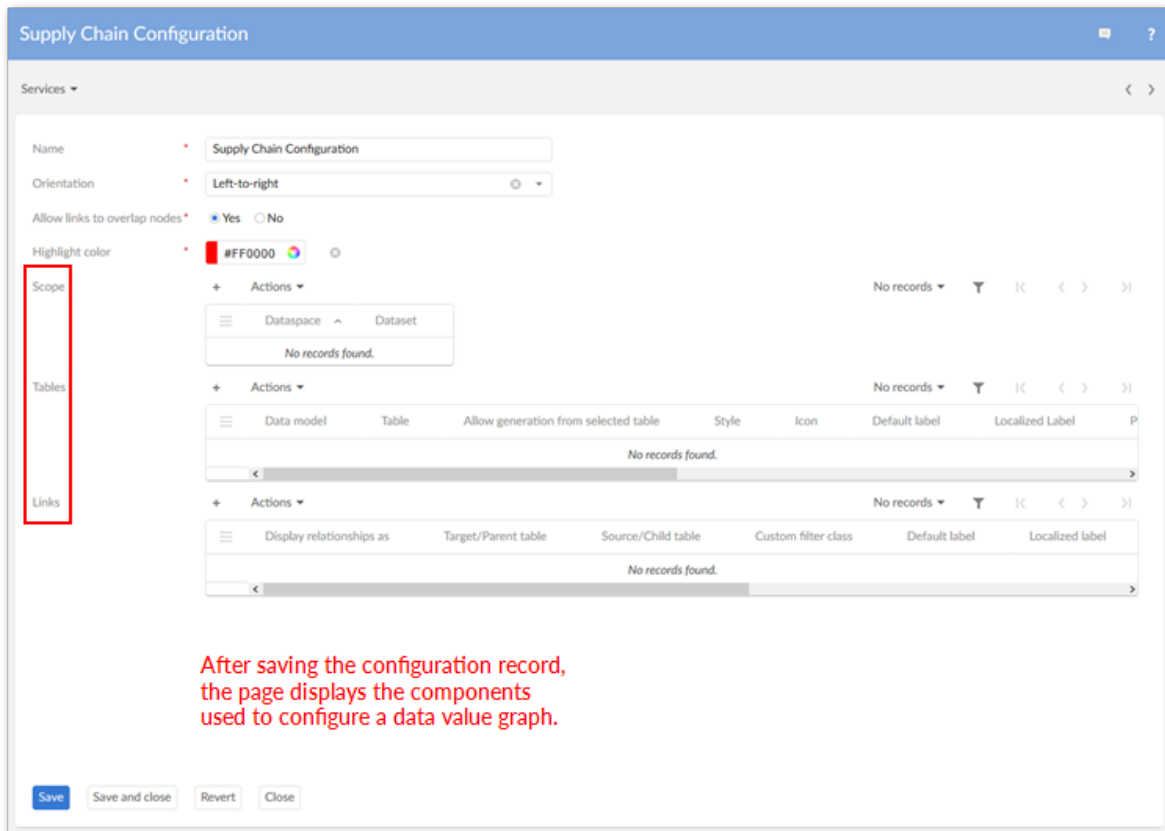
Supply Chain Configuration

?

Services

Name *
Supply Chain Configuration

Orientation *
Left-to-right

Allow links to overlap nodes*
Yes No

Highlight color *
#FF0000

Scope
+ Actions
No records

| Dataspace | Dataset |
|---|---|
| No records found. | |

Tables
+ Actions
No records

| Data model | Table | Allow generation from selected table | Style | Icon | Default label | Localized Label | P |
|---|---|---|---|---|---|---|---|
| No records found. | | | | | | | |

Links
+ Actions
No records

| Display relationships as | Target/Parent table | Source/Child table | Custom filter class | Default label | Localized label |
|---|---|---|---|---|---|
| No records found. | | | | | |

After saving the configuration record, the page displays the components used to configure a data value graph.

Save Save and close Revert Close